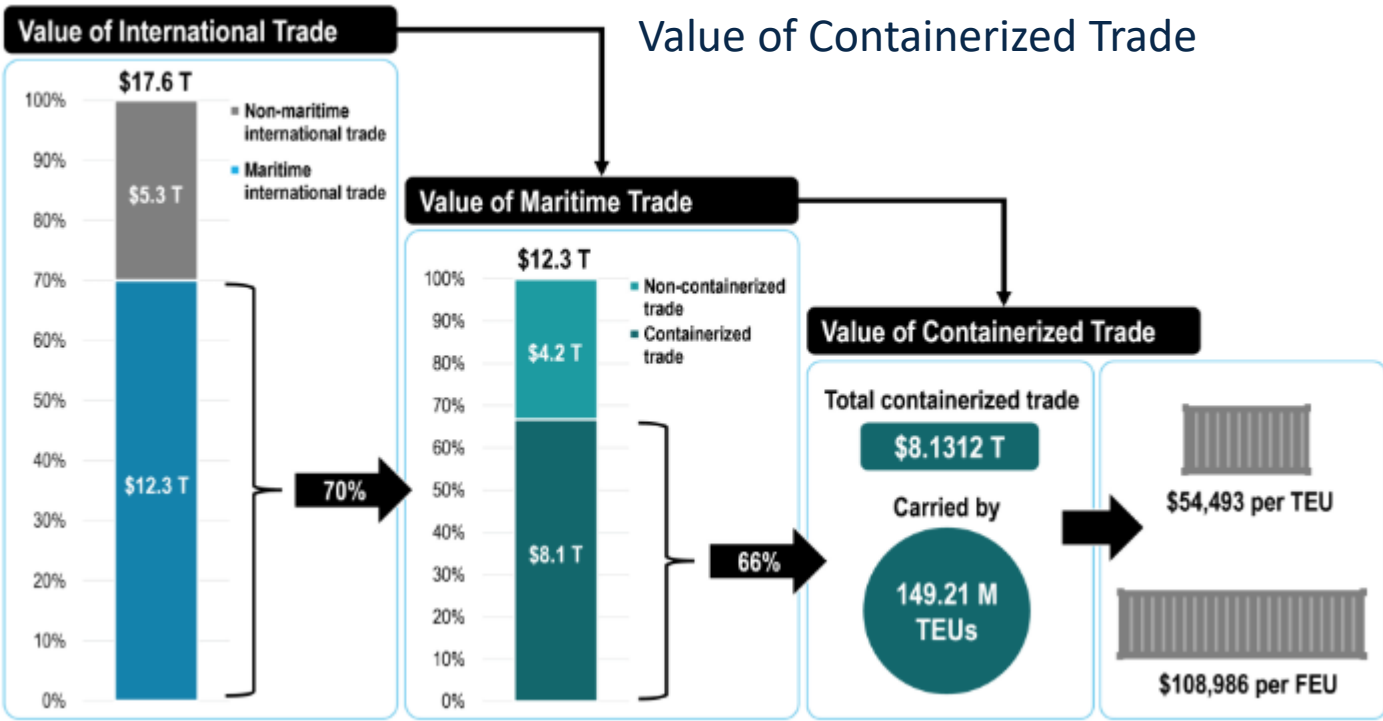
Value of Containerized Trade

Value of International Trade

$17.6 T

Non-maritime international trade

Maritime international trade

100%
90%
80%
70%
60%
50%
40%
30%
20%
10%
0%

$5.3 T

$12.3 T

70%

Value of Maritime Trade

$12.3 T

Non-containerized trade

Containerized trade

100%
90%
80%
70%
60%
50%
40%
30%
20%
10%
0%

$4.2 T

$8.1 T

66%

Value of Containerized Trade

Total containerized trade

$8.1312 T

Carried by

149.21 M TEUs

$54,493 per TEU

$108,986 per FEU